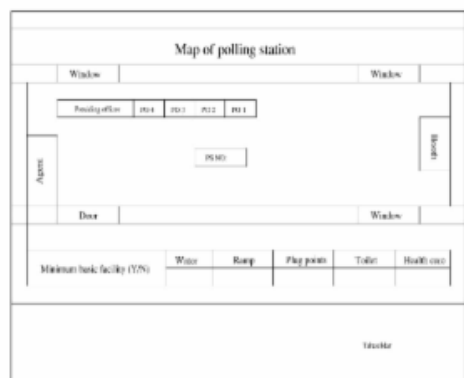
Map of polling station

Window

Window

Presiding officer

PO 4

PO 3

PO 2

PO 1

Agents

PSMO

Booth

Door

Window

| Minimum basic facility (Y/N) | Water | Ramp | Plug points | Toilet | Health care |
|---|---|---|---|---|---|
| | | | | | |

Tehsildar